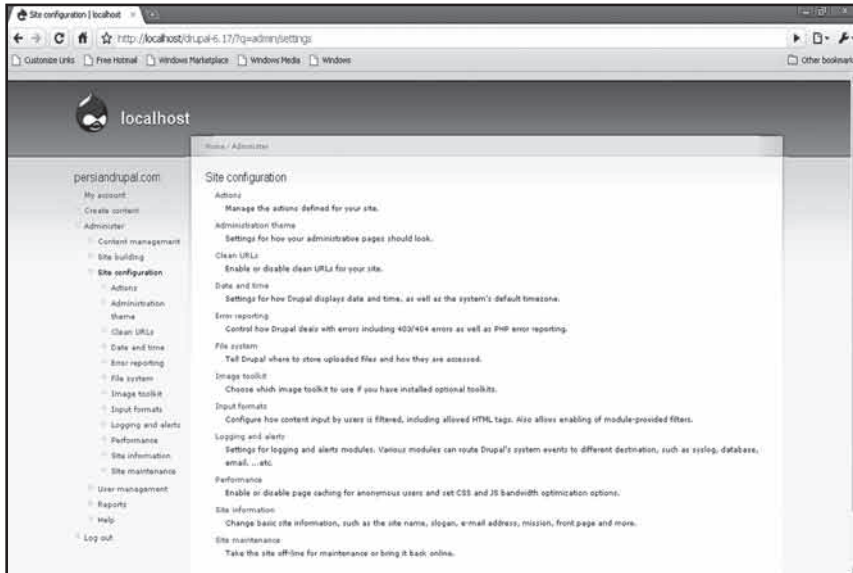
Site configuration | localhost ×

http://localhost/drupal-6.17/?q=admin/settings

Customize Links Free Hotmail Windows Marketplace Windows Media Windows

Other bookmarks

localhost

Home › Administer

persiandrupal.com
My account
Create content
Administer
Content management
Site building
Site configuration
Actions
Administration theme
Clean URLs
Date and time
Error reporting
File system
Image toolkit
Input formats
Logging and alerts
Performance
Site information
Site maintenance
User management
Reports
Help
Log out

Site configuration

Actions
Manage the actions defined for your site.

Administration theme
Settings for how your administrative pages should look.

Clean URLs
Enable or disable clean URLs for your site.

Date and time
Settings for how Drupal displays date and time, as well as the system's default timezone.

Error reporting
Control how Drupal deals with errors including 403/404 errors as well as PHP error reporting.

File system
Tell Drupal where to store uploaded files and how they are accessed.

Image toolkit
Choose which image toolkit to use if you have installed optional toolkits.

Input formats
Configure how content input by users is filtered, including allowed HTML tags. Also allows enabling of module-provided filters.

Logging and alerts
Settings for logging and alerts modules. Various modules can route Drupal's system events to different destination, such as syslog, database, email, ...etc.

Performance
Enable or disable page caching for anonymous users and set CSS and JS bandwidth optimization options.

Site information
Change basic site information, such as the site name, slogan, e-mail address, mission, front page and more.

Site maintenance
Take the site off-line for maintenance or bring it back online.